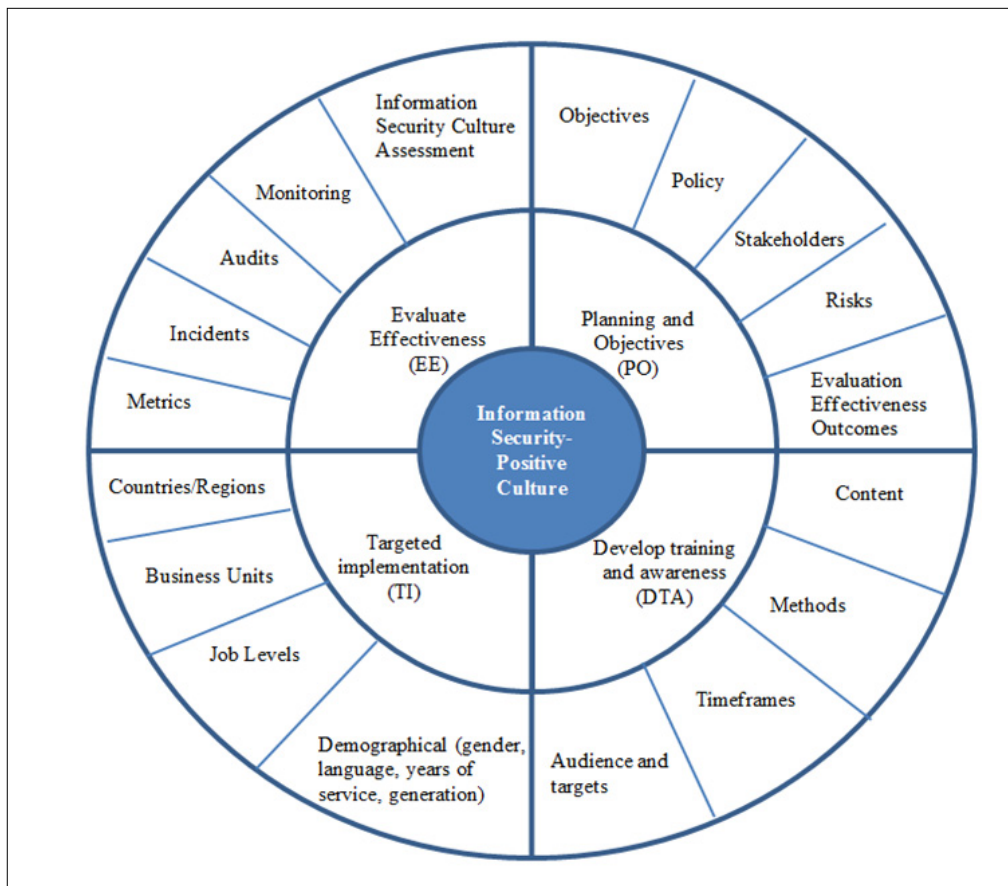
Information Security-Positive Culture

Planning and Objectives (PO)

Objectives

Policy

Stakeholders

Risks

Evaluation Effectiveness Outcomes

Develop training and awareness (DTA)

Content

Methods

Timeframes

Audience and targets

Targeted implementation (TI)

Countries/Regions

Business Units

Job Levels

Demographical (gender, language, years of service, generation)

Evaluate Effectiveness (EE)

Metrics

Incidents

Audits

Monitoring

Information Security Culture Assessment